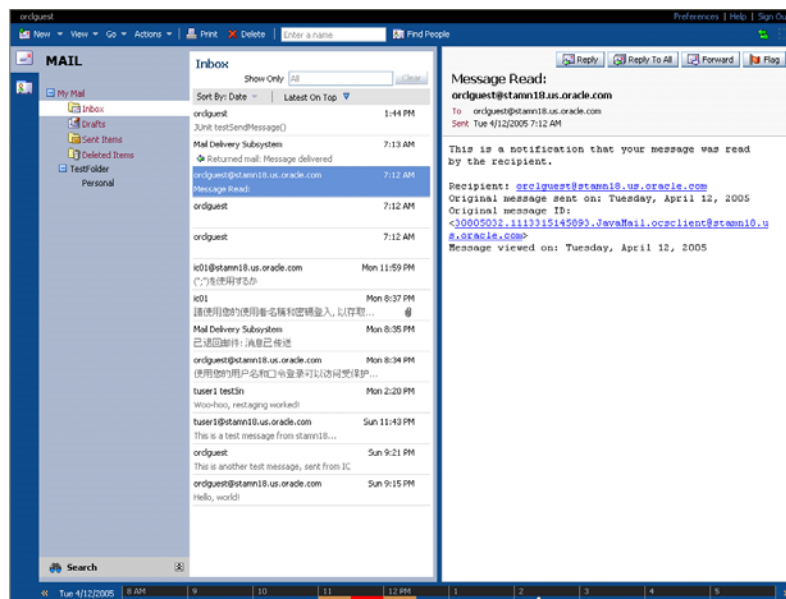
orclguest

Preferences | Help | Sign Ou

New View Go Actions Print Delete Enter a name Find People

MAIL

My Mail
Inbox
Drafts
Sent Items
Deleted Items
TestFolder
Personal

Search

Inbox

Show Only All Clear

Sort By: Date Latest On Top

orclguest 1:44 PM
JUnit testSendMessage()

Mail Delivery Subsystem 7:13 AM
Returned mail: Message delivered

orclguest@stamn18.us.oracle.com 7:12 AM
Message Read:

orclguest 7:12 AM

orclguest 7:12 AM

ic01@stamn18.us.oracle.com Mon 11:59 PM
(";")を使用するか

ic01 Mon 8:37 PM
請使用您的使用者名稱和密碼登入, 以存取...

Mail Delivery Subsystem Mon 8:35 PM
已退回郵件: 消息已传送

orclguest@stamn18.us.oracle.com Mon 8:34 PM
使用您的用户名和口令登录可以访问受保护...

tuser1 test5n Mon 2:20 PM
Woo-hoo, restaging worked!

tuser1@stamn18.us.oracle.com Sun 11:43 PM
This is a test message from stamn18...

orclguest Sun 9:21 PM
This is another test message, sent from IC

orclguest@stamn18.us.oracle.com Sun 9:15 PM
Hello, world!

Reply Reply To All Forward Flag

Message Read:
orclguest@stamn18.us.oracle.com
To orclguest@stamn18.us.oracle.com
Sent Tue 4/12/2005 7:12 AM

This is a notification that your message was read by the recipient.

Recipient: orclguest@stamn18.us.oracle.com
Original message sent on: Tuesday, April 12, 2005
Original message ID:
<30005032.1113315145093.JavaMail.ocsclient@stamn18.us.oracle.com>
Message viewed on: Tuesday, April 12, 2005

Tue 4/12/2005 8 AM 9 10 11 12 PM 1 2 3 4 5